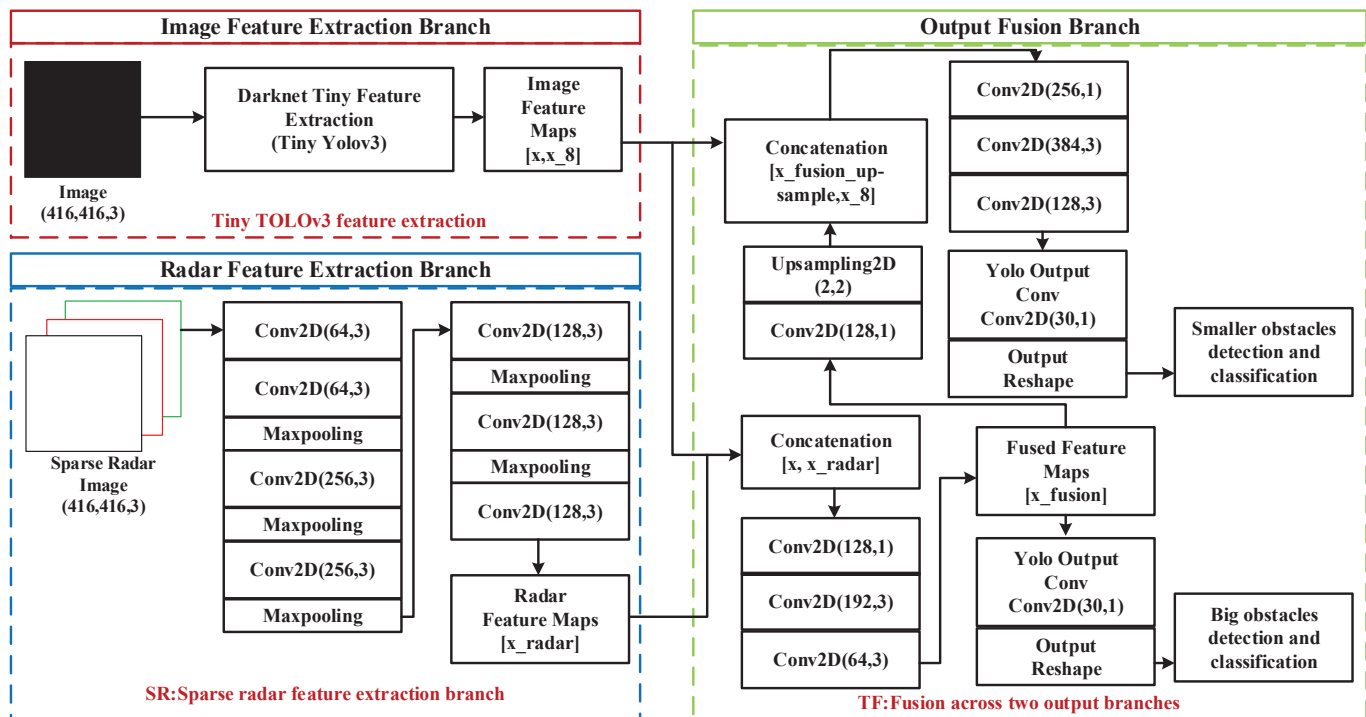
Image Feature Extraction Branch

Image
(416,416,3)

Darknet Tiny Feature Extraction
(Tiny Yolov3)

Image Feature Maps
[x,x_8]

Tiny TOLOv3 feature extraction

Radar Feature Extraction Branch

Sparse Radar Image
(416,416,3)

Conv2D(64,3)
Conv2D(64,3)
Maxpooling
Conv2D(256,3)
Maxpooling
Conv2D(256,3)
Maxpooling

Conv2D(128,3)
Maxpooling
Conv2D(128,3)
Maxpooling
Conv2D(128,3)

Radar Feature Maps
[x_radar]

SR:Sparse radar feature extraction branch

Output Fusion Branch

Concatenation
[x_fusion_up-sample,x_8]

Upsampling2D
(2,2)
Conv2D(128,1)

Conv2D(256,1)
Conv2D(384,3)
Conv2D(128,3)

Yolo Output Conv
Conv2D(30,1)
Output Reshape

Smaller obstacles detection and classification

Concatenation
[x, x_radar]

Conv2D(128,1)
Conv2D(192,3)
Conv2D(64,3)

Fused Feature Maps
[x_fusion]

Yolo Output Conv
Conv2D(30,1)
Output Reshape

Big obstacles detection and classification

TF:Fusion across two output branches